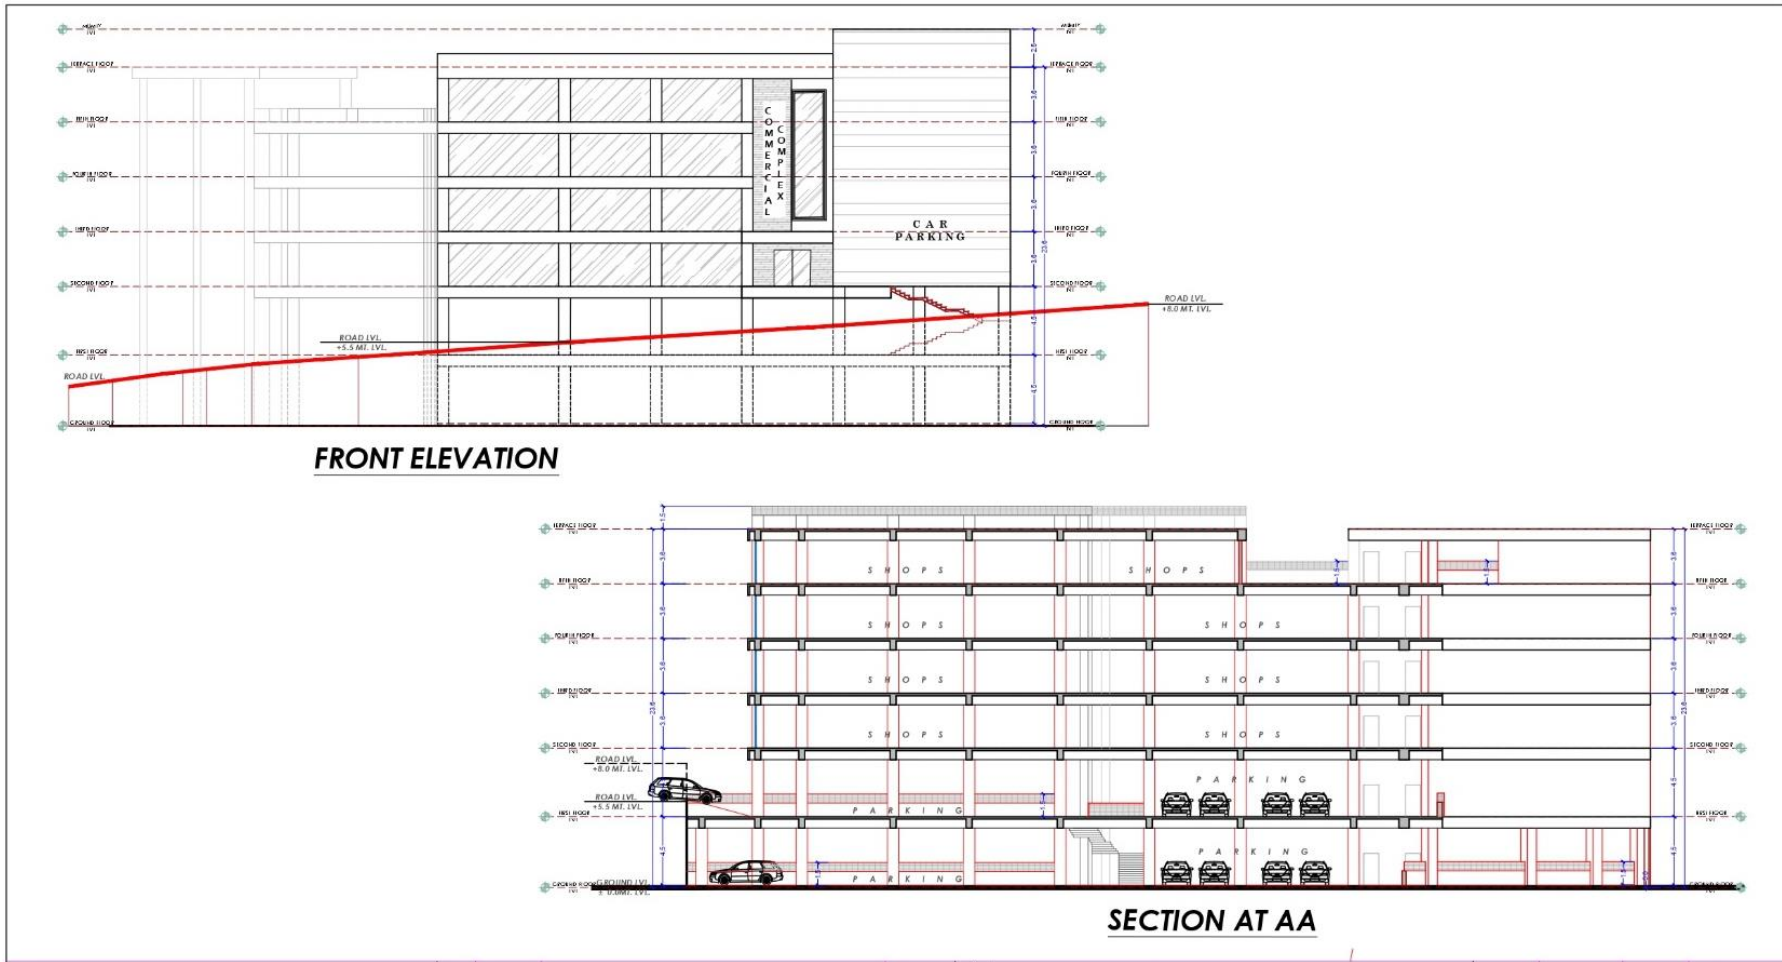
TERRACE FLOOR LVL
FIFTH FLOOR LVL
FOURTH FLOOR LVL
THIRD FLOOR LVL
SECOND FLOOR LVL
FIRST FLOOR LVL
GROUND FLOOR LVL

COMMERCIAL COMPLEX

CAR PARKING

ROAD LVL. +8.0 MT. LVL.

ROAD LVL. +5.5 MT. LVL.

ROAD LVL.

3.0
3.0
3.0
3.0
4.5
4.5
23.0

FRONT ELEVATION

TERRACE FLOOR LVL
FIFTH FLOOR LVL
FOURTH FLOOR LVL
THIRD FLOOR LVL
SECOND FLOOR LVL
FIRST FLOOR LVL
GROUND FLOOR LVL

SHOPS SHOPS
SHOPS SHOPS
SHOPS SHOPS
SHOPS SHOPS
PARKING
PARKING
PARKING
PARKING

ROAD LVL. +8.0 MT. LVL.
ROAD LVL. +5.5 MT. LVL.
GROUND LVL ± 0.0MT. LVL.

1.5
3.0
3.0
3.0
3.0
4.5
4.5
23.0

SECTION AT AA